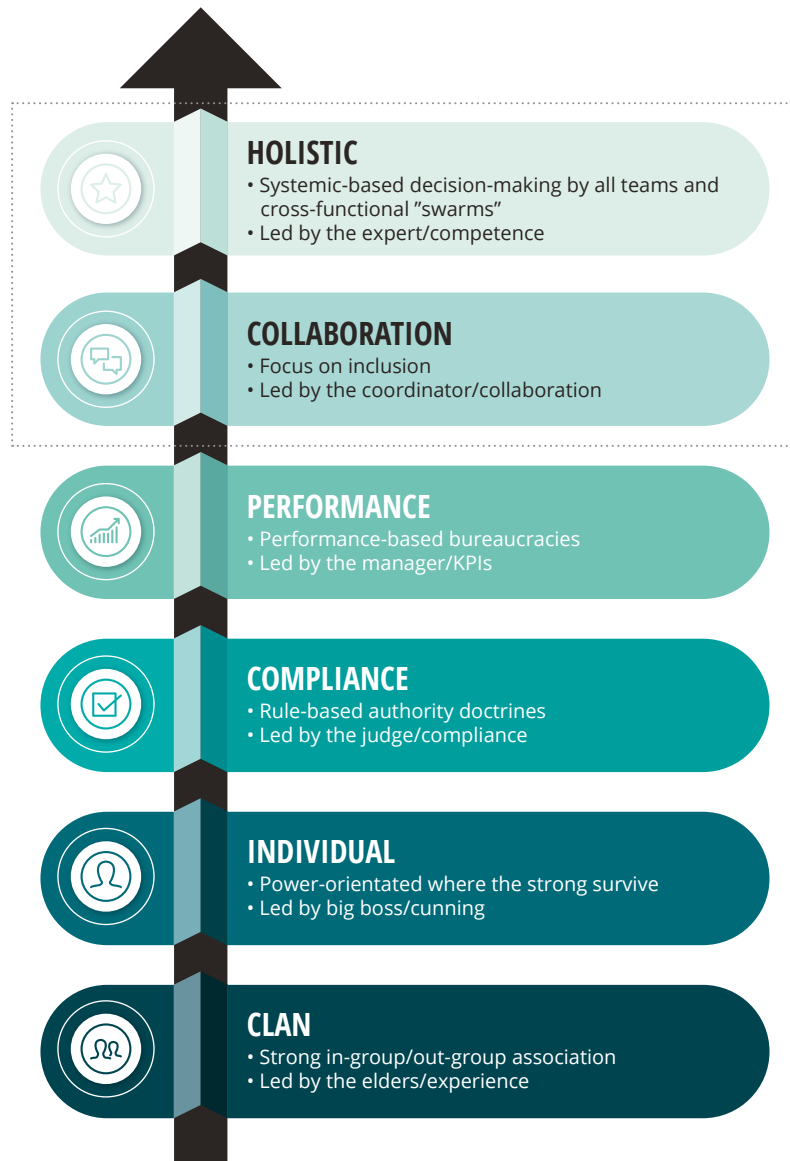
HOLISTIC
• Systemic-based decision-making by all teams and cross-functional ”swarms”
• Led by the expert/competence

COLLABORATION
• Focus on inclusion
• Led by the coordinator/collaboration

PERFORMANCE
• Performance-based bureaucracies
• Led by the manager/KPIs

COMPLIANCE
• Rule-based authority doctrines
• Led by the judge/compliance

INDIVIDUAL
• Power-orientated where the strong survive
• Led by big boss/cunning

CLAN
• Strong in-group/out-group association
• Led by the elders/experience